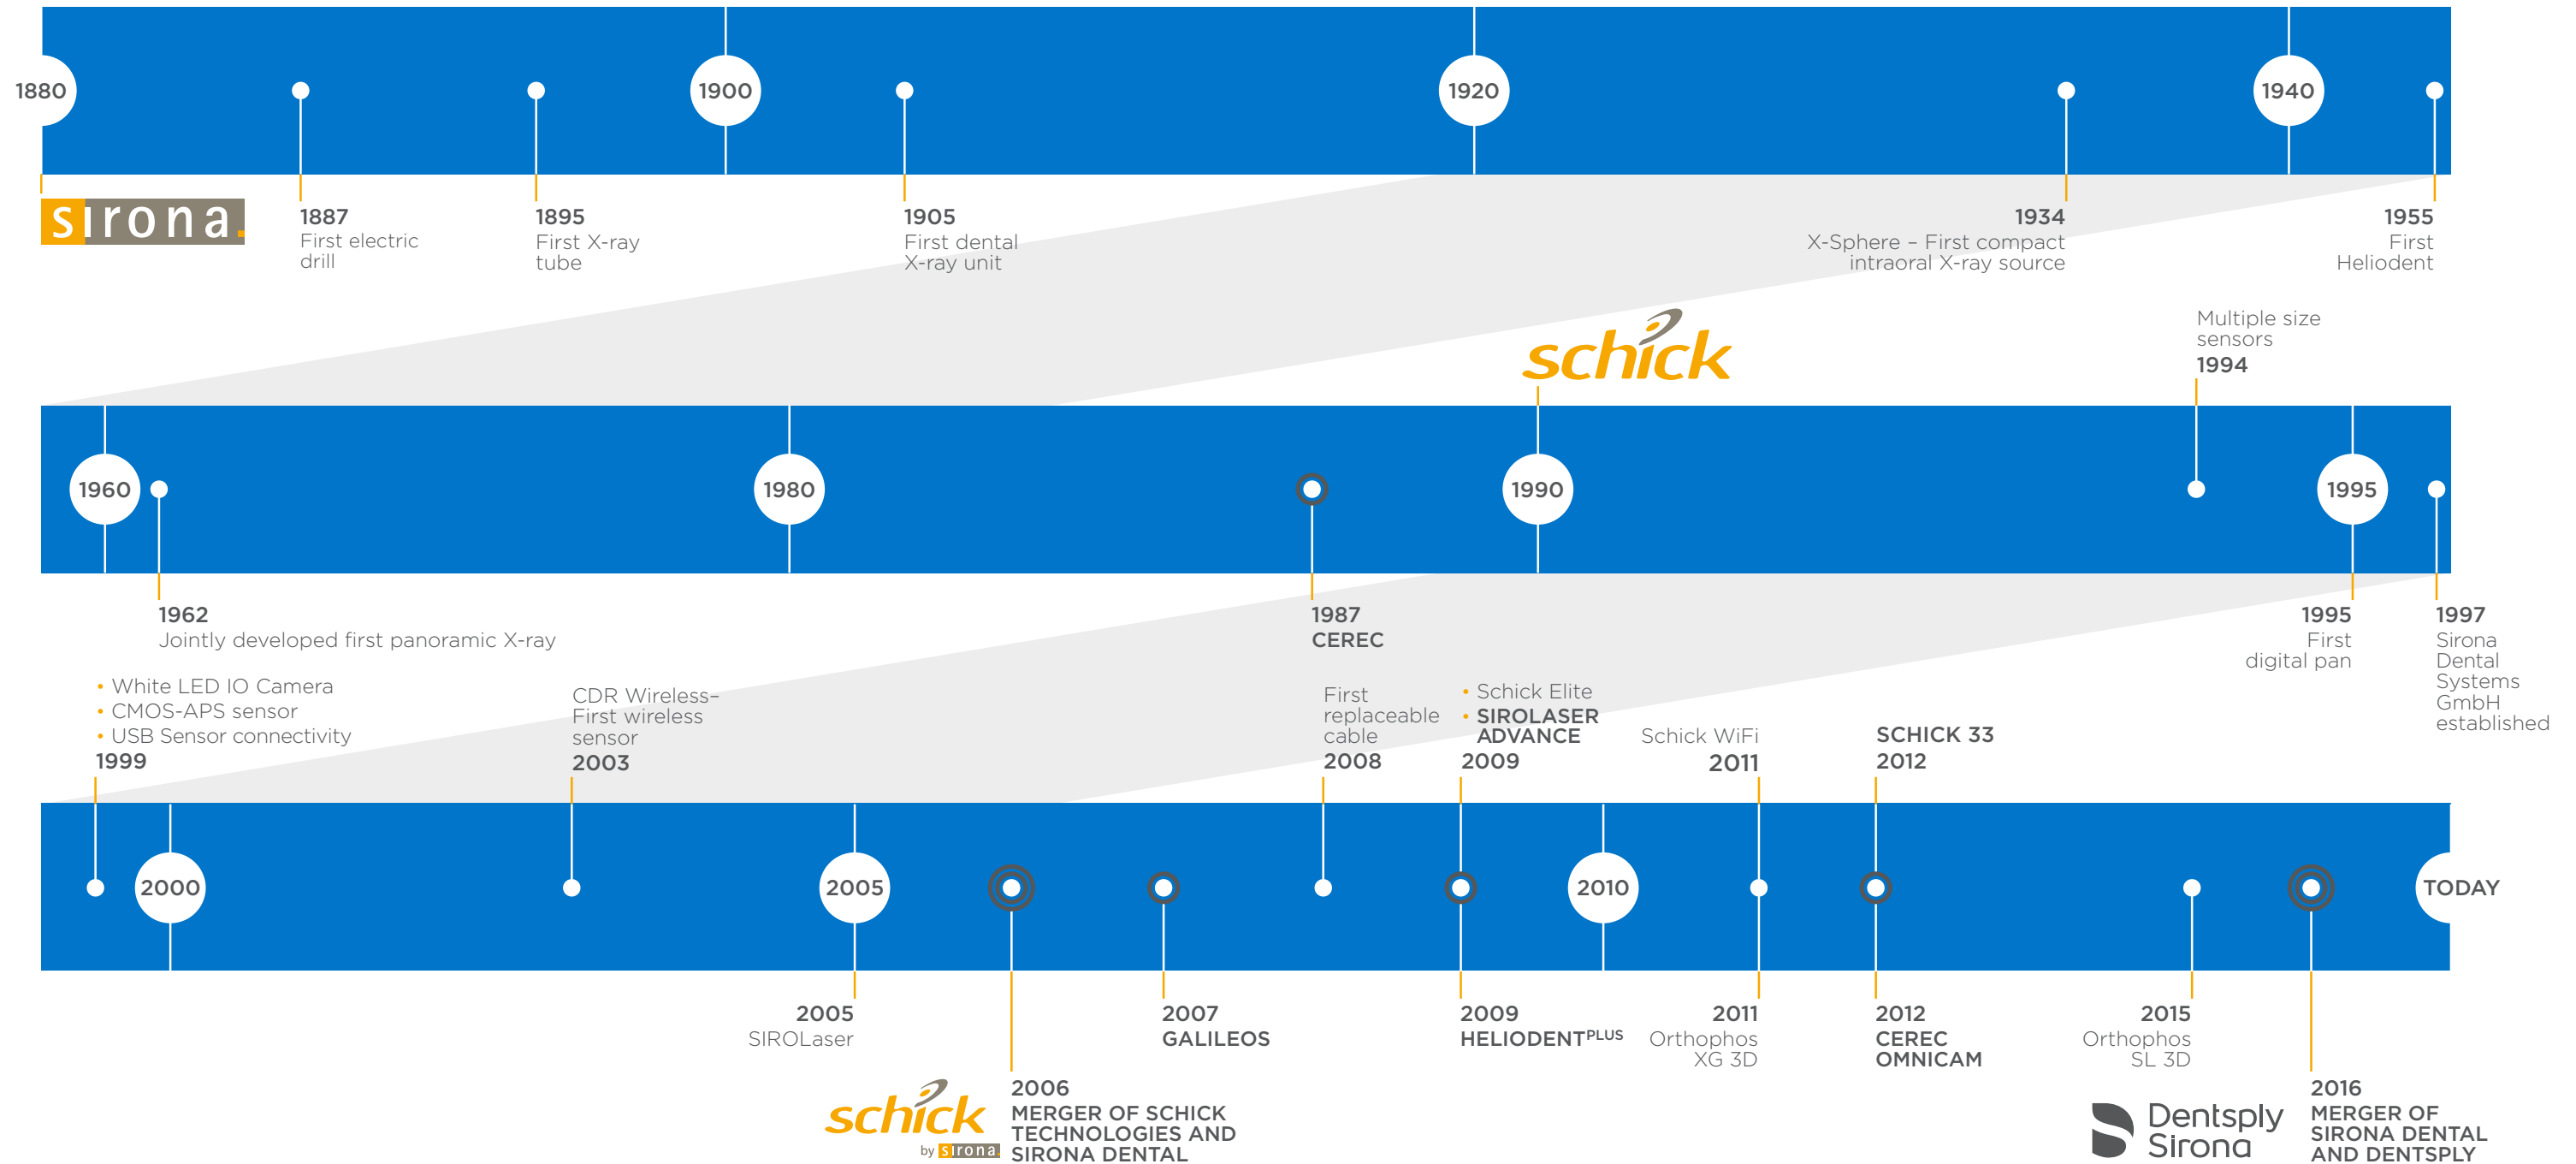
1880

1900

1920

1940

sirona

1887
First electric drill

1895
First X-ray tube

1905
First dental X-ray unit

1934
X-Sphere – First compact intraoral X-ray source

1955
First Heliodent

schick

Multiple size sensors
1994

1960

1980

1990

1995

1962
Jointly developed first panoramic X-ray

1987
CEREC

1995
First digital pan

1997
Sirona Dental Systems GmbH established

• White LED IO Camera
• CMOS-APS sensor
• USB Sensor connectivity
1999

CDR Wireless– First wireless sensor
2003

First replaceable cable
2008

• Schick Elite
• SIROLASER ADVANCE
2009

Schick WiFi
2011

SCHICK 33
2012

2000

2005

2010

TODAY

2005
SIROLaser

2007
GALILEOS

2009
HELIODENT$^{PLUS}$

2011
Orthophos XG 3D

2012
CEREC OMNICAM

2015
Orthophos SL 3D

schick by sirona

2006
MERGER OF SCHICK TECHNOLOGIES AND SIRONA DENTAL

Dentsply Sirona

2016
MERGER OF SIRONA DENTAL AND DENTSPLY